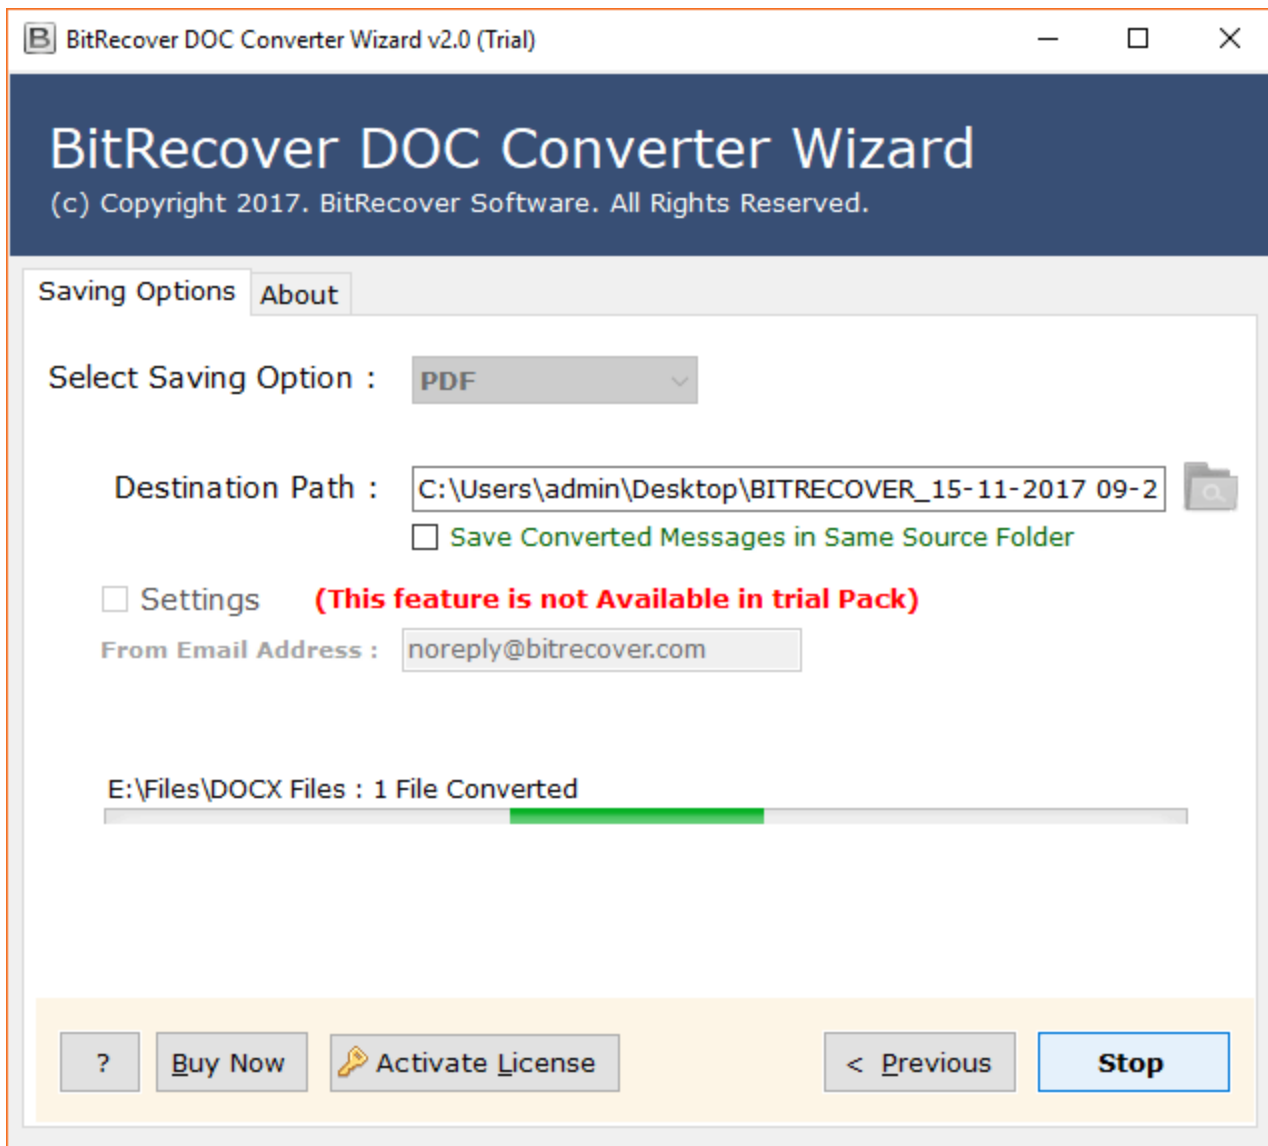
BitRecover DOC Converter Wizard v2.0 (Trial)

BitRecover DOC Converter Wizard
(c) Copyright 2017. BitRecover Software. All Rights Reserved.

Saving Options | About

Select Saving Option : PDF

Destination Path : C:\Users\admin\Desktop\BITRECOVER_15-11-2017 09-2

Save Converted Messages in Same Source Folder

Settings (This feature is not Available in trial Pack)

From Email Address : noreply@bitrecover.com

E:\Files\DOCX Files : 1 File Converted

? | Buy Now | Activate License | < Previous | Stop